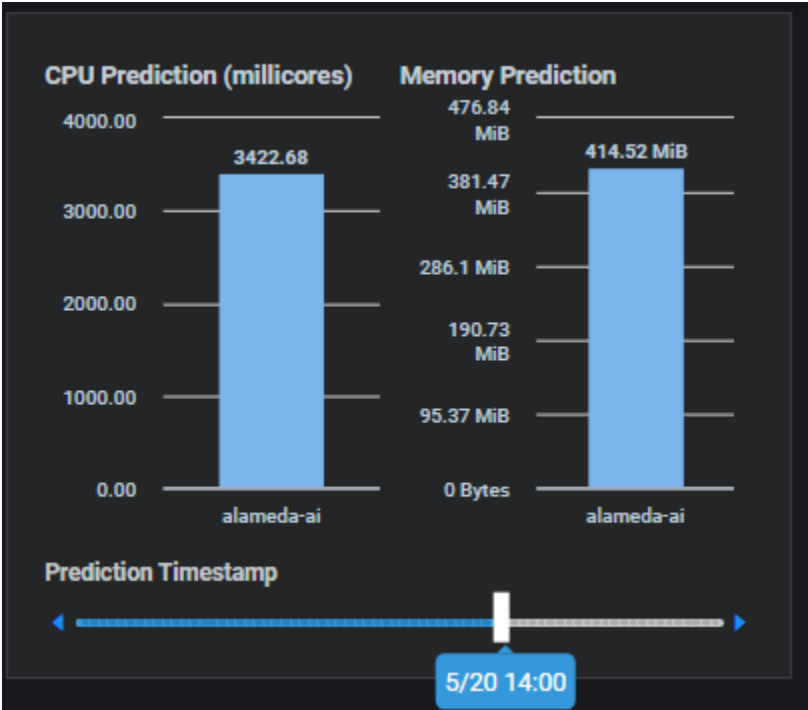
CPU Prediction (millicores)

4000.00
3000.00
2000.00
1000.00
0.00

3422.68

alameda-ai

Memory Prediction

476.84 MiB
381.47 MiB
286.1 MiB
190.73 MiB
95.37 MiB
0 Bytes

414.52 MiB

alameda-ai

Prediction Timestamp

5/20 14:00